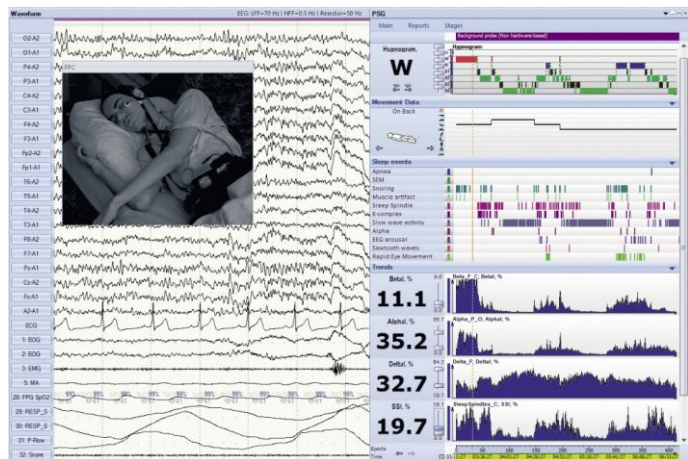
Waveform

EEG: LFF=70 Hz | HFF=0.5 Hz | Rejector=50 Hz

O2-A2
O1-A1
P4-A2
P3-A1
C4-A2
C3-A1
F4-A2
F3-A1
Fp2-A2
Fp1-A1
T6-A2
T5-A1
T4-A2
T3-A1
F8-A2
F7-A1
Pz-A1
Cz-A2
Fz-A1
A2-A1
ECG
1: EOG
2: EOG
3: EMG
5: MA
28: PPG SpO2
29: RESP_S
30: RESP_S
31: P-Flow
32: Snore

PSG

Main Reports Stages

Background probe (Non hardware-based)

Hypnogram

W

Hypnogram

Movement Data

On Back

Sleep events

Apnea
SEM
Snoring
Muscle artifact
Sleep Spindle
K-complex
Slow wave activity
Alpha
EEG-arousal
Sawtooth waves
Rapid Eye Movement

Trends

Beta, %
11.1
Beta_F; BetaI, %

Alpha, %
35.2
Alpha_P_O; AlphaI, %

Delta, %
32.7
Delta_F; DeltaI, %

SSI, %
19.7
SleepSpindles_C; SSI, %

Epochs
Time